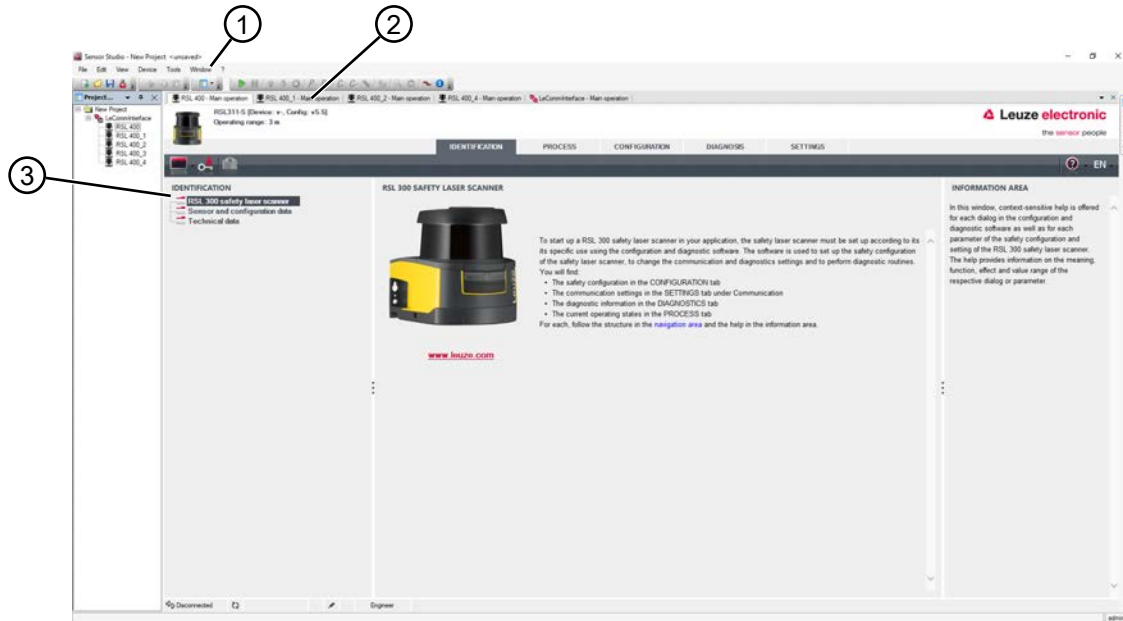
1
2
3

Sensor Studio - New Project <unsaved>

File Edit View Device Tools Window ?

Project... New Project LeConnInterface RSL 400 RSL 400_1 RSL 400_2 RSL 400_3 RSL 400_4

RSL 400 - Main operation | RSL 400_1 - Main operation | RSL 400_2 - Main operation | RSL 400_4 - Main operation | LeConnInterface - Main operation

RSL311-S [Device: v-, Config: v5.5]
Operating range: 3 m

Leuze electronic
the sensor people

IDENTIFICATION PROCESS CONFIGURATION DIAGNOSIS SETTINGS

EN

IDENTIFICATION
RSL 300 safety laser scanner
Sensor and configuration data
Technical data

RSL 300 SAFETY LASER SCANNER

To start up a RSL 300 safety laser scanner in your application, the safety laser scanner must be set up according to its its specific use using the configuration and diagnostic software. The software is used to set up the safety configuration of the safety laser scanner, to change the communication and diagnostics settings and to perform diagnostic routines. You will find:
• The safety configuration in the CONFIGURATION tab
• The communication settings in the SETTINGS tab under Communication
• The diagnostic information in the DIAGNOSTICS tab
• The current operating states in the PROCESS tab
For each, follow the structure in the navigation area and the help in the information area.

www.leuze.com

INFORMATION AREA

In this window, context-sensitive help is offered for each dialog in the configuration and diagnostic software as well as for each parameter of the safety configuration and setting of the RSL 300 safety laser scanner. The help provides information on the meaning, function, effect and value range of the respective dialog or parameter.

Disconnected Engineer admi